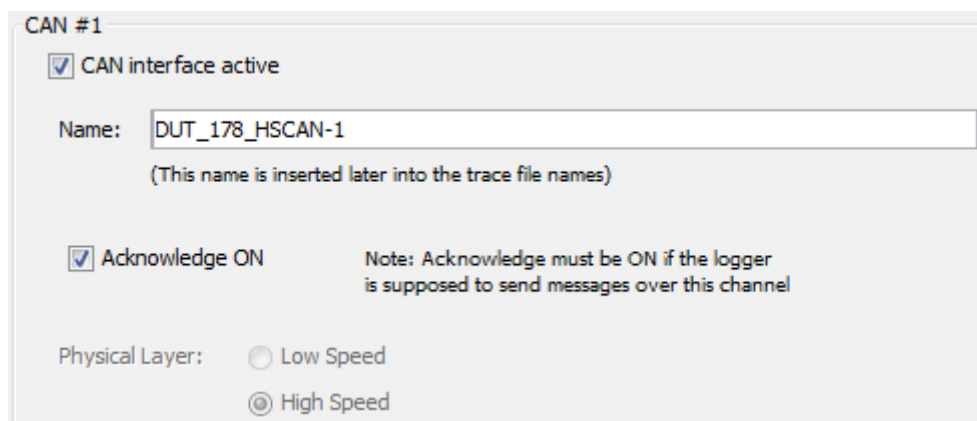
CAN #1

CAN interface active

Name: DUT_178_HSCAN-1

(This name is inserted later into the trace file names)

Acknowledge ON

Note: Acknowledge must be ON if the logger is supposed to send messages over this channel

Physical Layer: Low Speed

High Speed